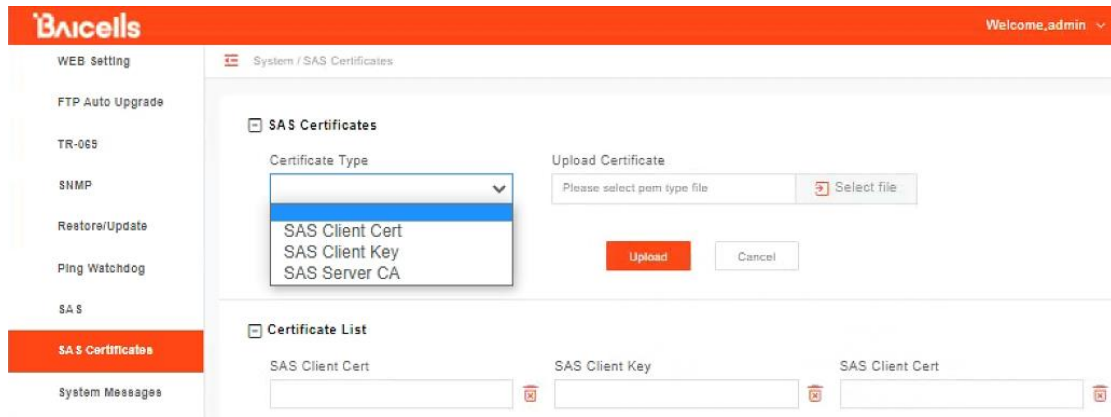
Baicells

Welcome,admin

WEB Setting

FTP Auto Upgrade

TR-069

SNMP

Restore/Update

Ping Watchdog

SAS

SAS Certificates

System Messages

System / SAS Certificates

SAS Certificates

Certificate Type

Upload Certificate

Please select pem type file

Select file

SAS Client Cert
SAS Client Key
SAS Server CA

Upload

Cancel

Certificate List

SAS Client Cert

SAS Client Key

SAS Client Cert